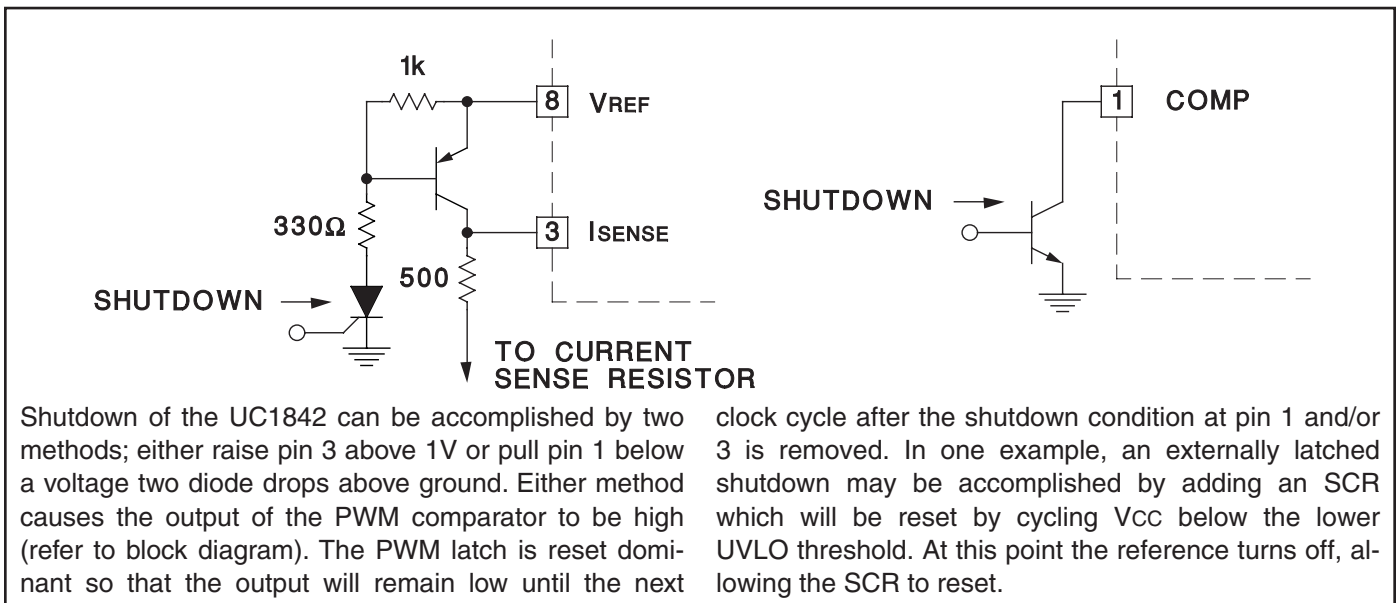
1k

8 VREF

3 ISENSE

330Ω

500

SHUTDOWN

TO CURRENT SENSE RESISTOR

1 COMP

SHUTDOWN

Shutdown of the UC1842 can be accomplished by two methods; either raise pin 3 above 1V or pull pin 1 below a voltage two diode drops above ground. Either method causes the output of the PWM comparator to be high (refer to block diagram). The PWM latch is reset dominant so that the output will remain low until the next clock cycle after the shutdown condition at pin 1 and/or 3 is removed. In one example, an externally latched shutdown may be accomplished by adding an SCR which will be reset by cycling VCC below the lower UVLO threshold. At this point the reference turns off, allowing the SCR to reset.